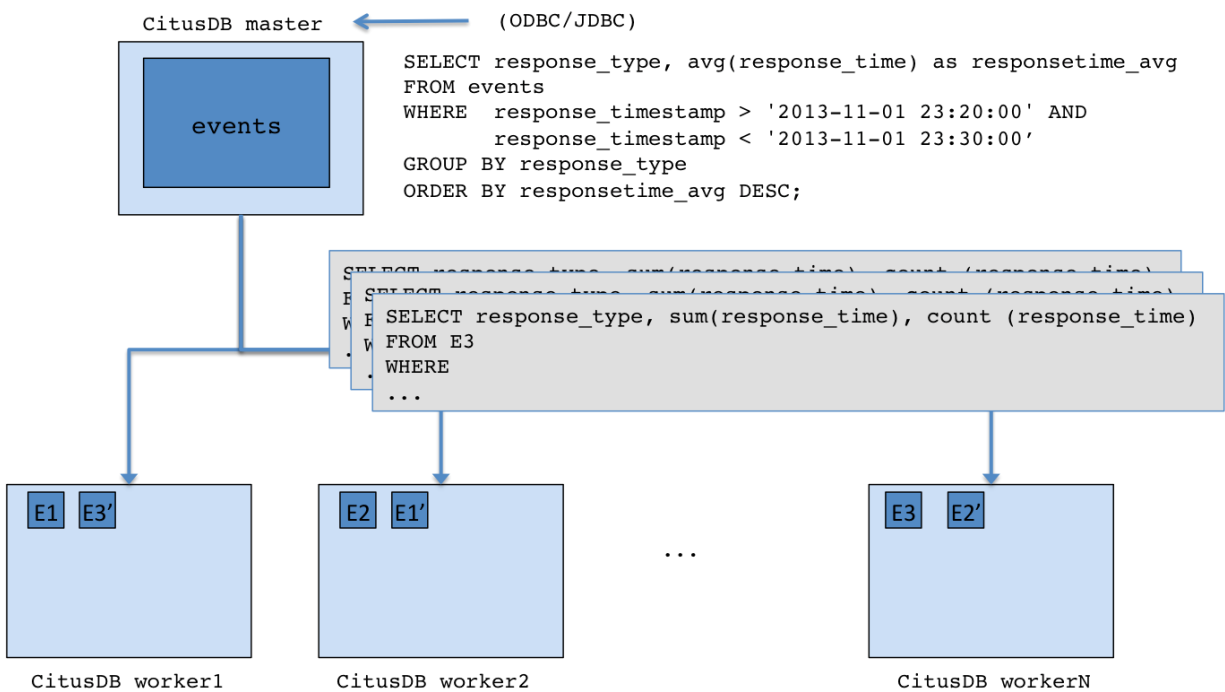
CitusDB master

(ODBC/JDBC)

events

SELECT response_type, avg(response_time) as responsetime_avg
FROM events
WHERE response_timestamp > '2013-11-01 23:20:00' AND
response_timestamp < '2013-11-01 23:30:00'
GROUP BY response_type
ORDER BY responsetime_avg DESC;

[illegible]

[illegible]

SELECT response_type, sum(response_time), count (response_time)
FROM E3
WHERE
...

E1 E3'

E2 E1'

...

E3 E2'

CitusDB worker1

CitusDB worker2

CitusDB workerN